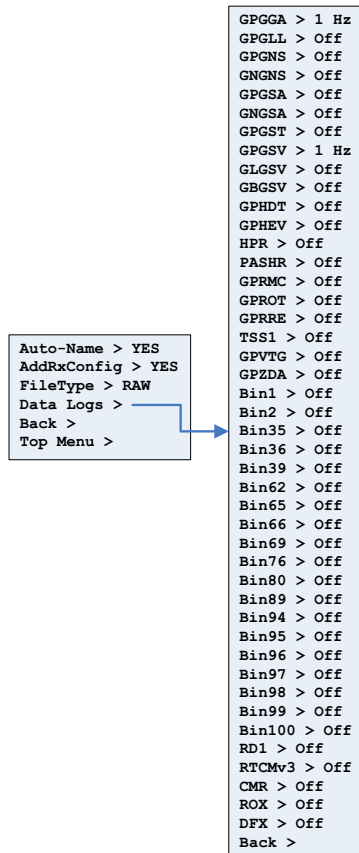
Auto-Name > YES
AddRxConfig > YES
FileType > RAW
Data Logs >
Back >
Top Menu >

GPGGA > 1 Hz
GPGLL > Off
GPGNS > Off
GNGNS > Off
GPGSA > Off
GNGSA > Off
GPGST > Off
GPGSV > 1 Hz
GLGSV > Off
GBGSV > Off
GPHDT > Off
GPHEV > Off
HPR > Off
PASHR > Off
GPRMC > Off
GPROT > Off
GPRRE > Off
TSS1 > Off
GPVTG > Off
GPZDA > Off
Bin1 > Off
Bin2 > Off
Bin35 > Off
Bin36 > Off
Bin39 > Off
Bin62 > Off
Bin65 > Off
Bin66 > Off
Bin69 > Off
Bin76 > Off
Bin80 > Off
Bin89 > Off
Bin94 > Off
Bin95 > Off
Bin96 > Off
Bin97 > Off
Bin98 > Off
Bin99 > Off
Bin100 > Off
RD1 > Off
RTCMv3 > Off
CMR > Off
ROX > Off
DFX > Off
Back >